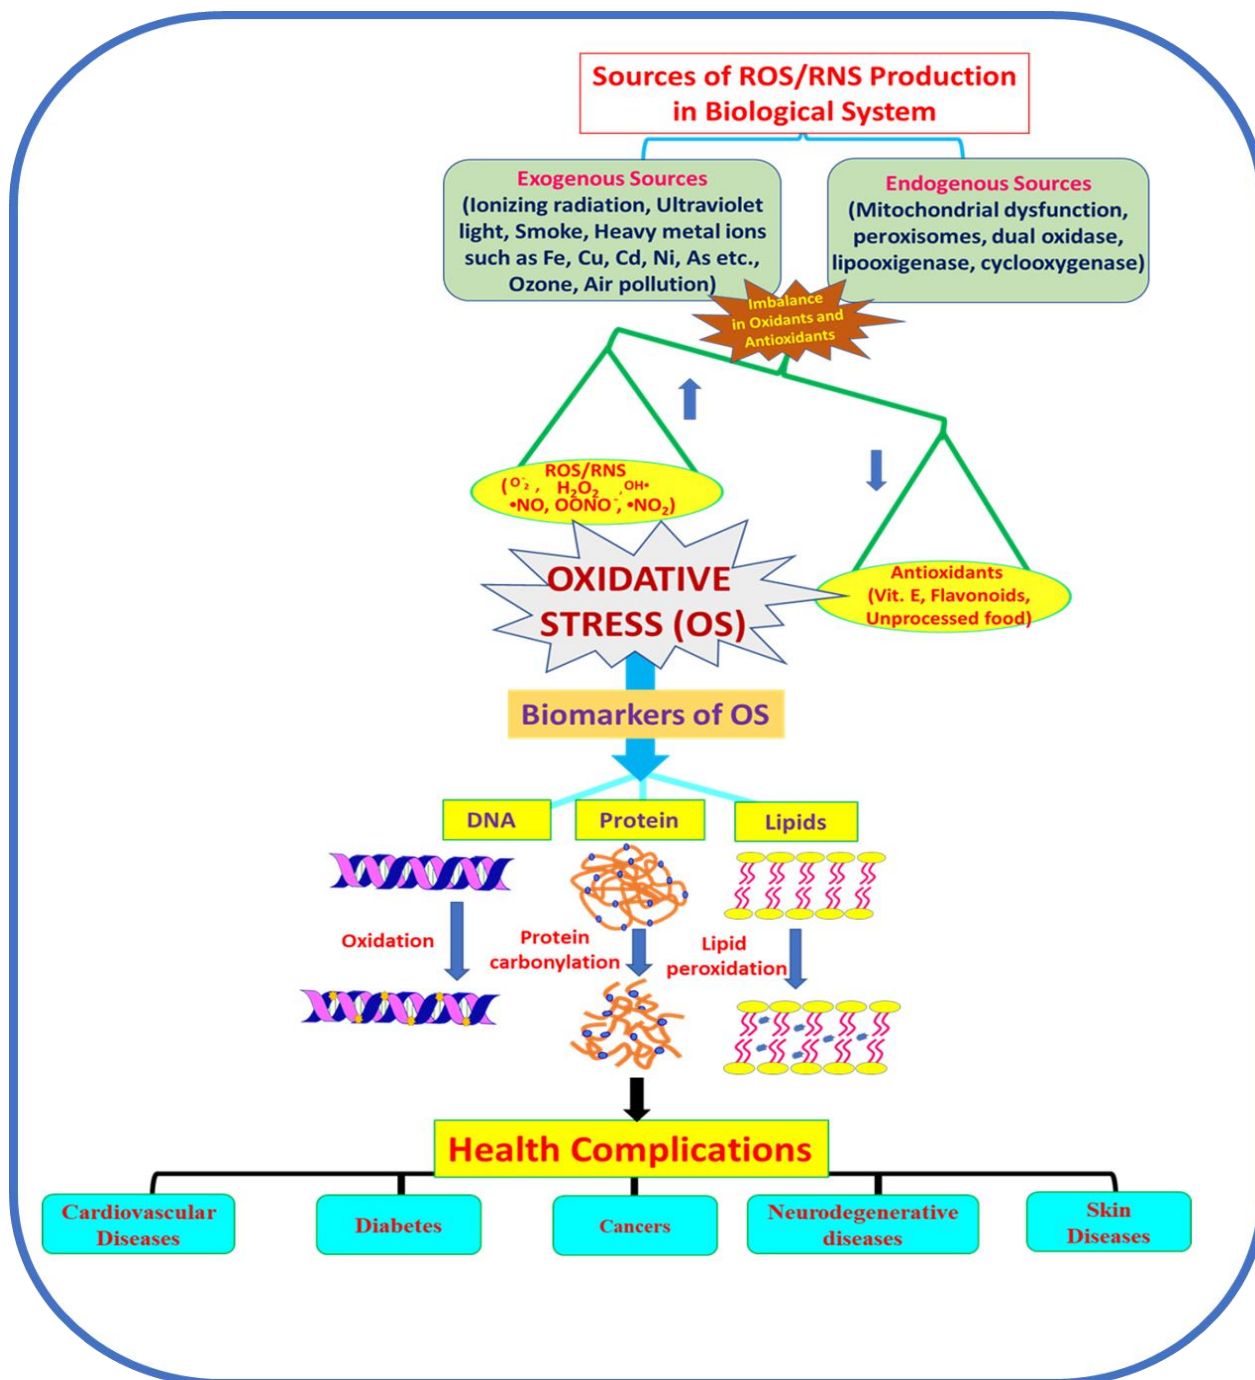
Sources of ROS/RNS Production in Biological System

Exogenous Sources (Ionizing radiation, Ultraviolet light, Smoke, Heavy metal ions such as Fe, Cu, Cd, Ni, As etc., Ozone, Air pollution)

Endogenous Sources (Mitochondrial dysfunction, peroxisomes, dual oxidase, lipooxigenase, cyclooxygenase)

Imbalance in Oxidants and Antioxidants

ROS/RNS ($O_2^{-}$, $H_2O_2$, $OH\bullet$, $\bullet NO$, $OONO^{-}$, $\bullet NO_2$)

Antioxidants (Vit. E, Flavonoids, Unprocessed food)

OXIDATIVE STRESS (OS)

Biomarkers of OS

DNA

Protein

Lipids

Oxidation

Protein carbonylation

Lipid peroxidation

Health Complications

Cardiovascular Diseases

Diabetes

Cancers

Neurodegenerative diseases

Skin Diseases